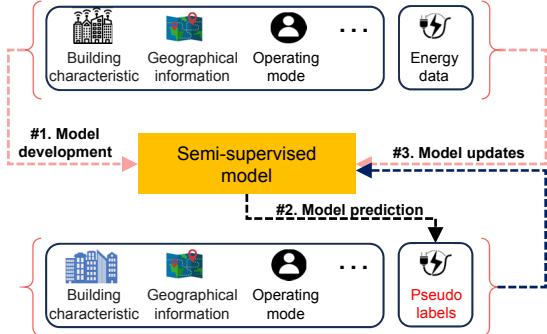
Building characteristic

Geographical information

Operating mode

. . .

Energy data

#1. Model development

Semi-supervised model

#3. Model updates

#2. Model prediction

Building characteristic

Geographical information

Operating mode

. . .

Pseudo labels